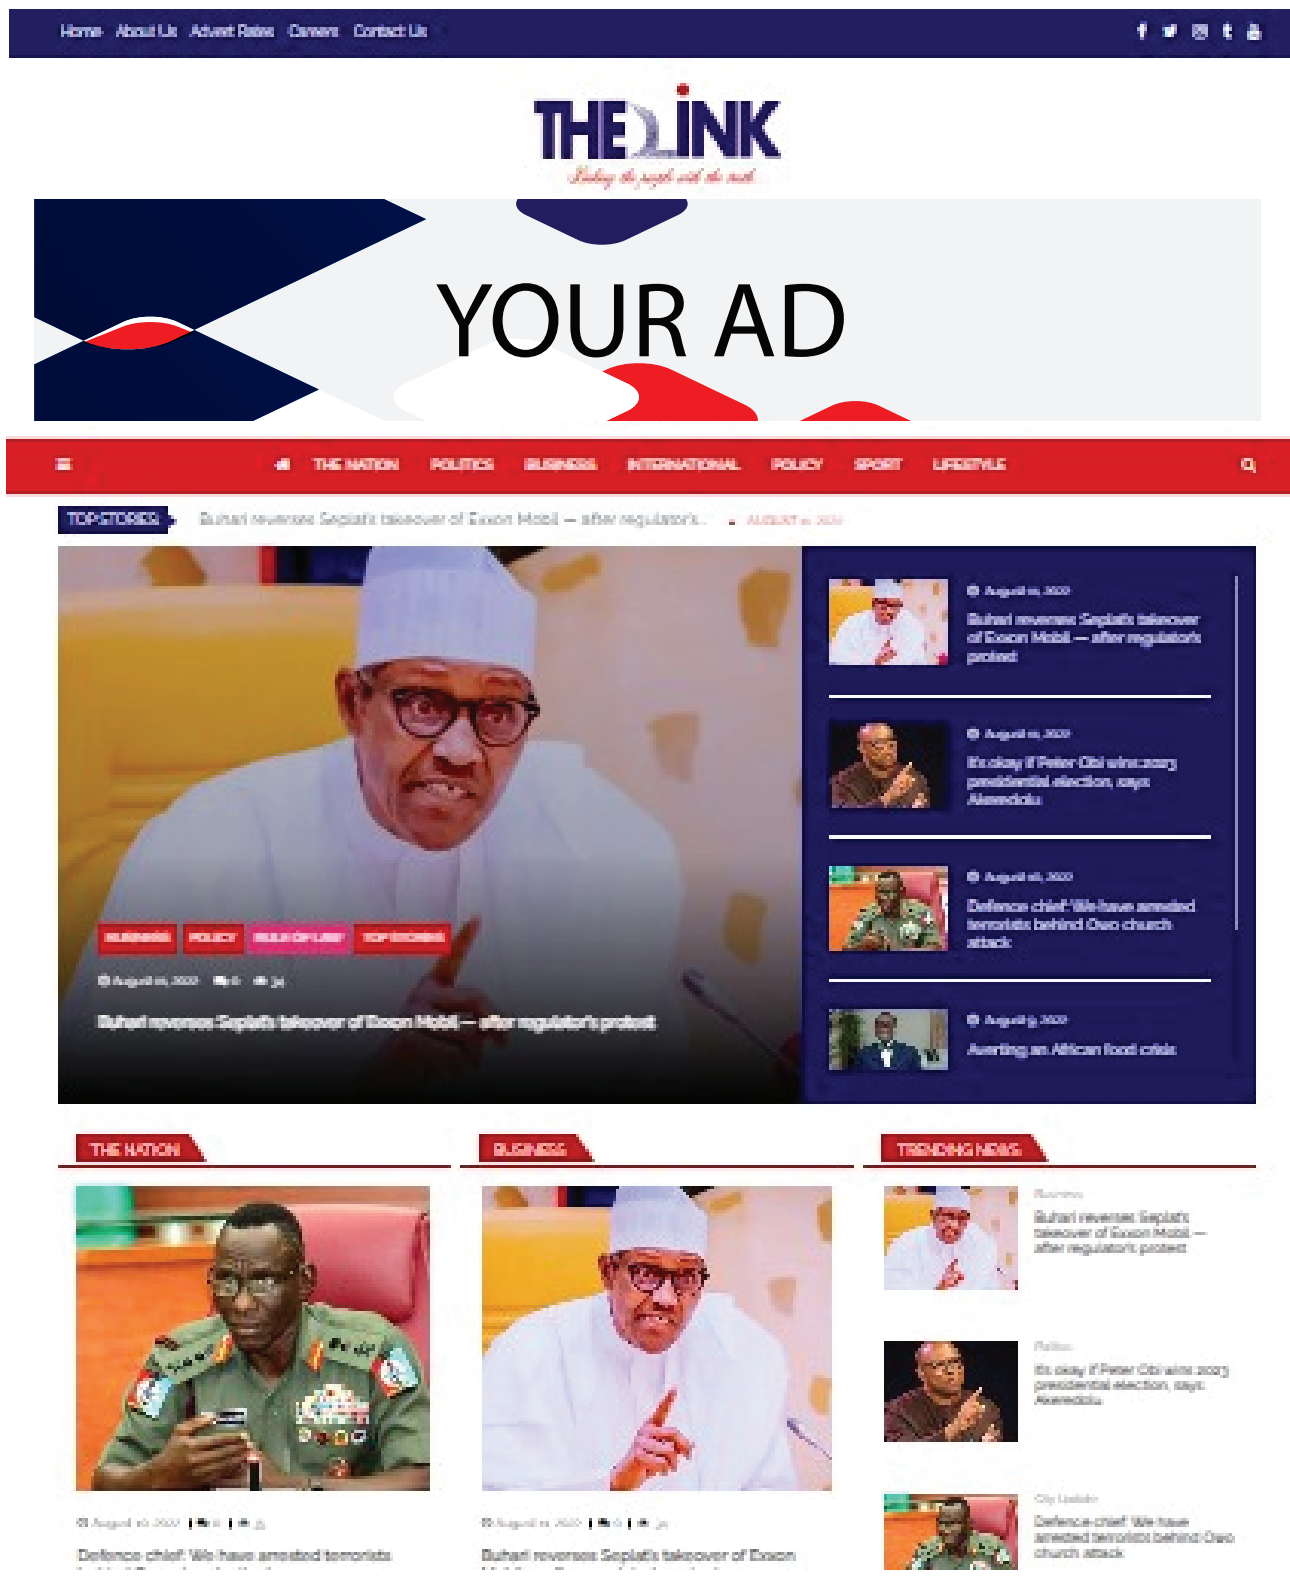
Home About Us Advert Rates Careers Contact Us

THE LINK
Linking the people with the truth

YOUR AD

THE NATION POLITICS BUSINESS INTERNATIONAL POLICY SPORT LIFESTYLE

TOP STORIES Buhari reverses Seplat's takeover of Exxon Mobil — after regulator's... AUGUST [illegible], 2022

BUSINESS POLICY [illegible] TOP STORIES

August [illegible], 2022

Buhari reverses Seplat's takeover of Exxon Mobil — after regulator's protest

August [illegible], 2022
Buhari reverses Seplat's takeover of Exxon Mobil — after regulator's protest

August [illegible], 2022
It's okay if Peter Obi wins 2023 presidential election, says Akeredolu

August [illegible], 2022
Defence chief: We have arrested terrorists behind Owo church attack

August 9, 2022
Averting an African food crisis

THE NATION

BUSINESS

TRENDING NEWS

Business
Buhari reverses Seplat's takeover of Exxon Mobil — after regulator's protest

Politics
It's okay if Peter Obi wins 2023 presidential election, says Akeredolu

City Update
Defence chief: We have arrested terrorists behind Owo church attack

August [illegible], 2022
Defence chief: We have arrested terrorists

August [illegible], 2022
Buhari reverses Seplat's takeover of Exxon